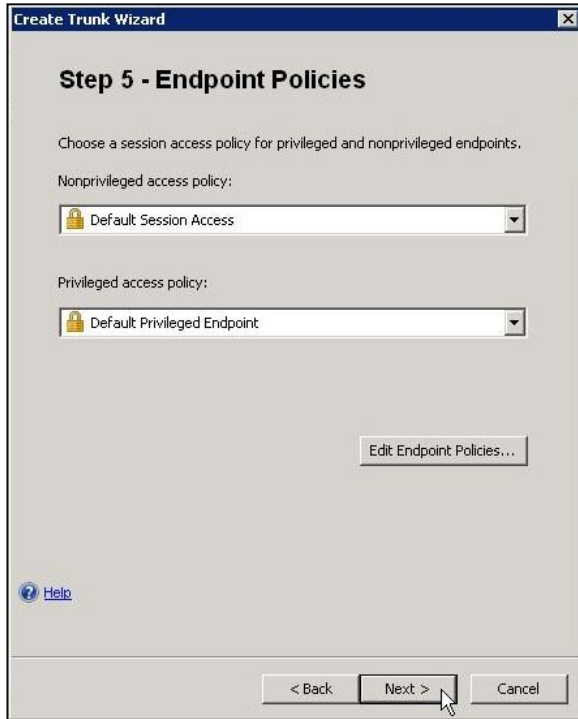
Create Trunk Wizard

Step 5 - Endpoint Policies

Choose a session access policy for privileged and nonprivileged endpoints.

Nonprivileged access policy:

Default Session Access

Privileged access policy:

Default Privileged Endpoint

Edit Endpoint Policies...

Help

< Back

Next >

Cancel